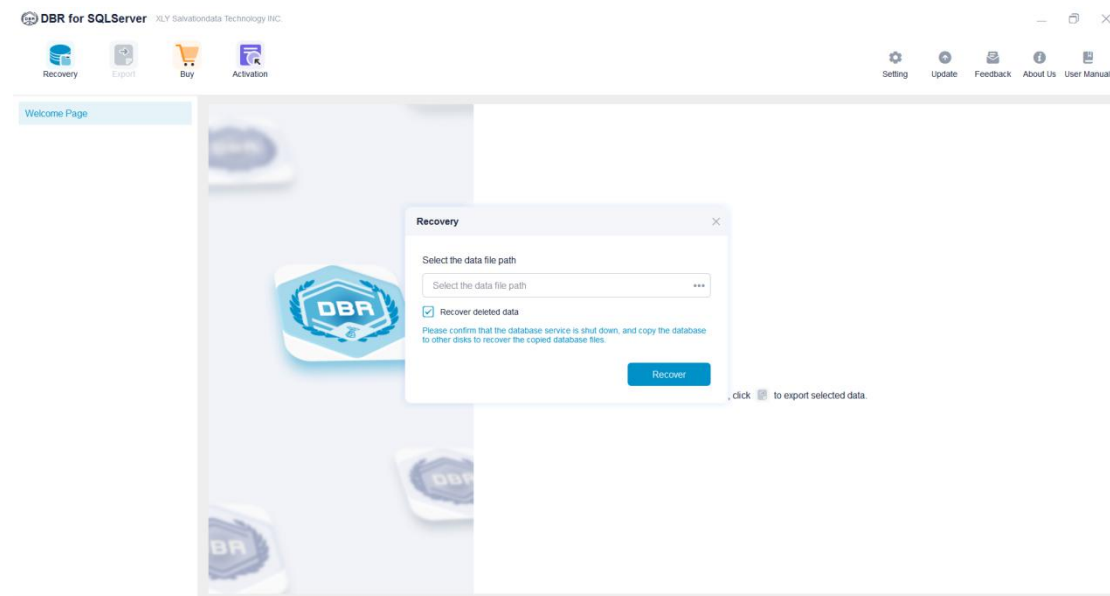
DBR for SQLServer XLY Salvationdata Technology INC.

Recovery
Export
Buy
Activation

Setting
Update
Feedback
About Us
User Manual

Welcome Page

DBR

Recovery

Select the data file path

Select the data file path

Recover deleted data

Please confirm that the database service is shut down, and copy the database to other disks to recover the copied database files.

Recover

, click to export selected data.

DBR

BR